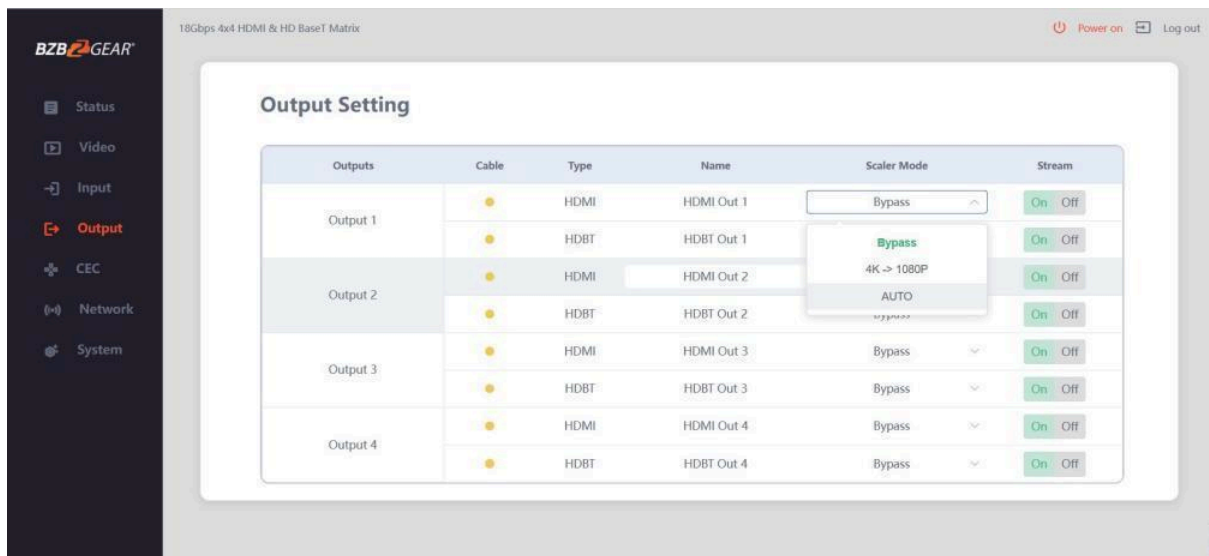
BZBGEAR

Status
Video
Input
Output
CEC
Network
System

18Gbps 4x4 HDMI & HD BaseT Matrix

Power on  Log out

Output Setting

| Outputs | Cable | Type | Name | Scaler Mode | Stream |
|---|---|---|---|---|---|
| Output 1 | ● | HDMI | HDMI Out 1 | Bypass | On Off |
| | ● | HDBT | HDBT Out 1 | Bypass | On Off |
| Output 2 | ● | HDMI | HDMI Out 2 | 4K -> 1080P | On Off |
| | ● | HDBT | HDBT Out 2 | AUTO | On Off |
| Output 3 | ● | HDMI | HDMI Out 3 | Bypass | On Off |
| | ● | HDBT | HDBT Out 3 | Bypass | On Off |
| Output 4 | ● | HDMI | HDMI Out 4 | Bypass | On Off |
| | ● | HDBT | HDBT Out 4 | Bypass | On Off |